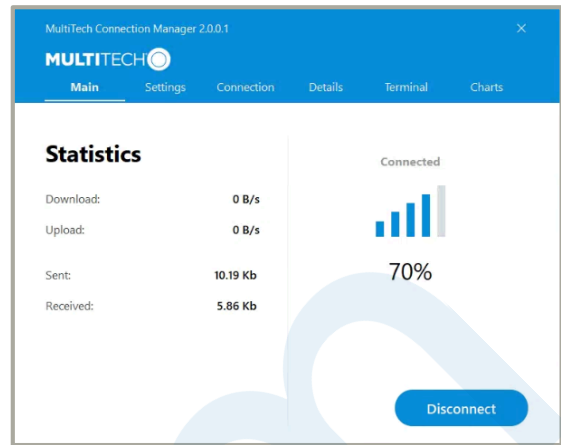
MultiTech Connection Manager 2.0.0.1

×

MULTITECH

Main Settings Connection Details Terminal Charts

Statistics

Download: 0 B/s

Upload: 0 B/s

Sent: 10.19 Kb

Received: 5.86 Kb

Connected

70%

Disconnect